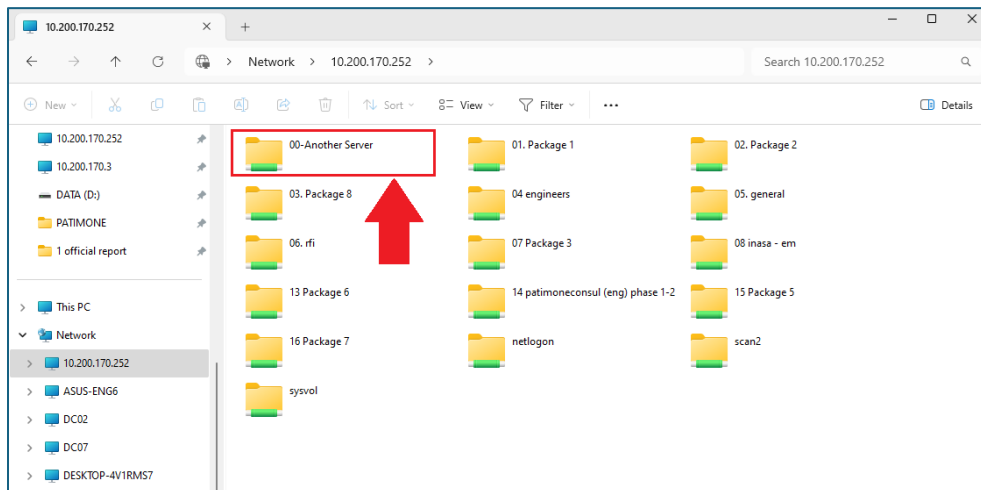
10.200.170.252 × +

Network > 10.200.170.252 >

Search 10.200.170.252

New Sort View Filter ··· Details

10.200.170.252
10.200.170.3
DATA (D:)
PATIMONE
1 official report

This PC
Network
10.200.170.252
ASUS-ENG6
DC02
DC07
DESKTOP-4V1RMS7

00-Another Server
01. Package 1
02. Package 2
03. Package 8
04 engineers
05. general
06. rfi
07 Package 3
08 inasa - em
13 Package 6
14 patimoneconsul (eng) phase 1-2
15 Package 5
16 Package 7
netlogon
scan2
sysvol